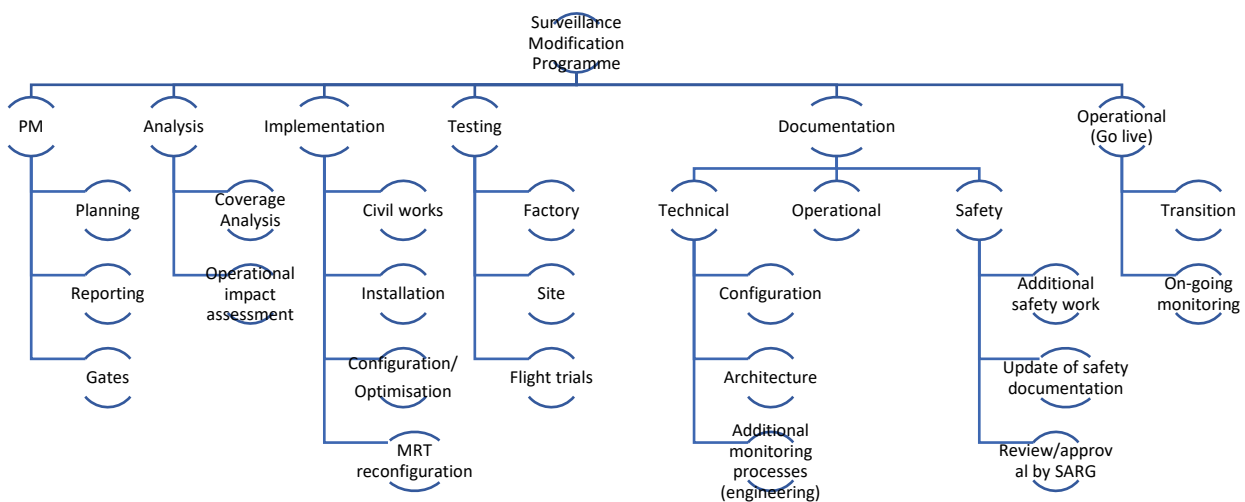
Surveillance Modification Programme

PM

Planning

Reporting

Gates

Analysis

Coverage Analysis

Operational impact assessment

Implementation

Civil works

Installation

Configuration/ Optimisation

MRT reconfiguration

Testing

Factory

Site

Flight trials

Documentation

Technical

Configuration

Architecture

Additional monitoring processes (engineering)

Operational

Safety

Additional safety work

Update of safety documentation

Review/approv al by SARG

Operational (Go live)

Transition

On-going monitoring